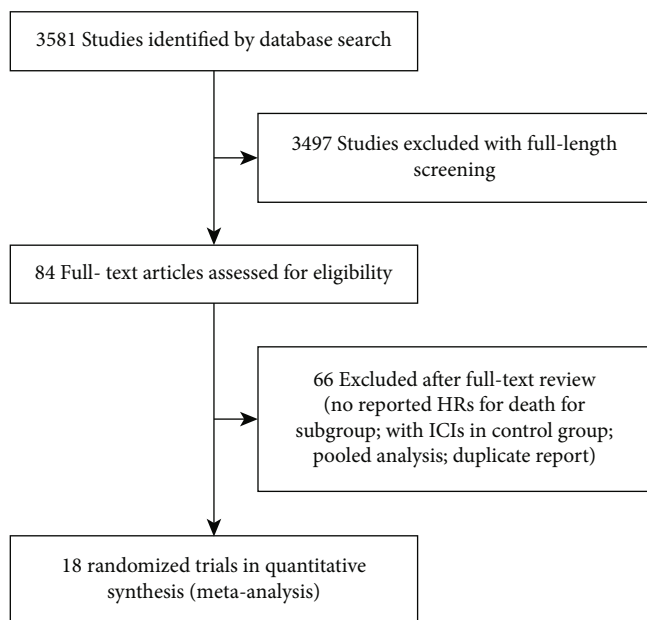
3581 Studies identified by database search

3497 Studies excluded with full-length screening

84 Full- text articles assessed for eligibility

66 Excluded after full-text review (no reported HRs for death for subgroup; with ICIs in control group; pooled analysis; duplicate report)

18 randomized trials in quantitative synthesis (meta-analysis)